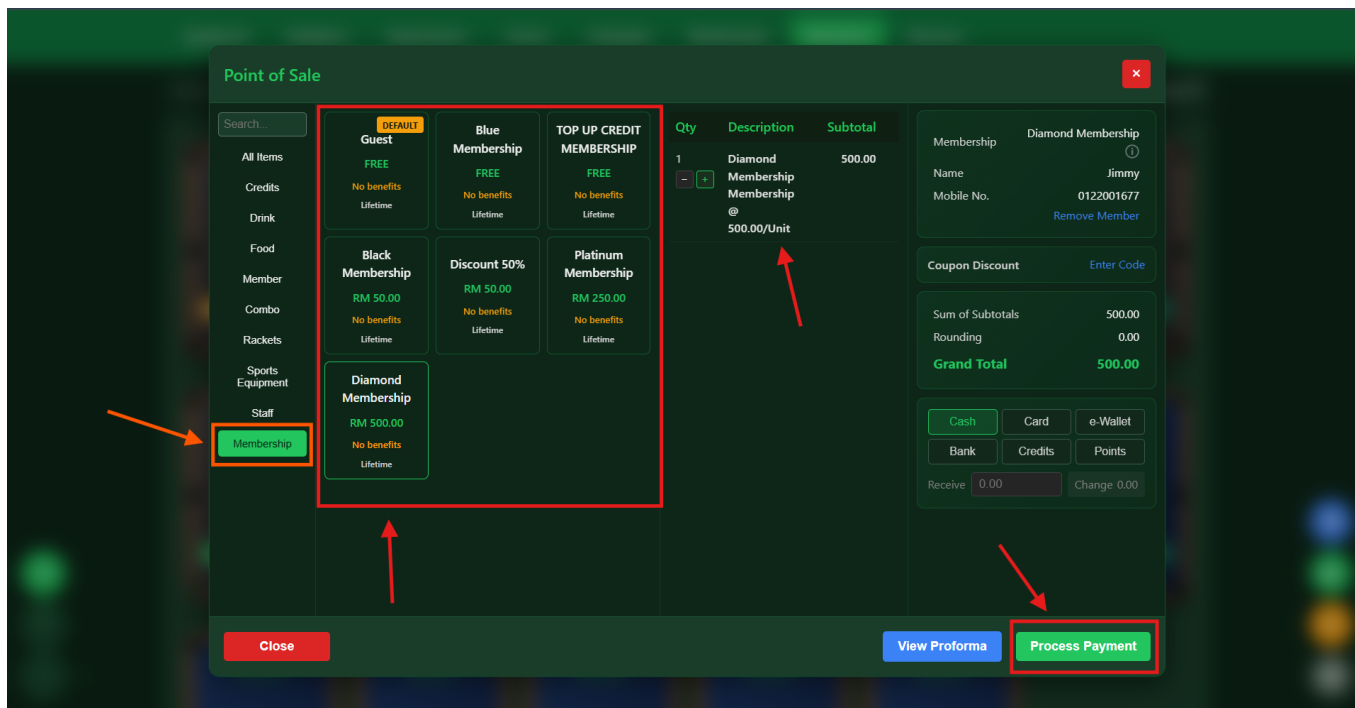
Point of Sale

×

Search...

All Items
Credits
Drink
Food
Member
Combo
Rackets
Sports Equipment
Staff
Membership

DEFAULT
Guest
FREE
No benefits
Lifetime

Blue Membership
FREE
No benefits
Lifetime

TOP UP CREDIT MEMBERSHIP
FREE
No benefits
Lifetime

Black Membership
RM 50.00
No benefits
Lifetime

Discount 50%
RM 50.00
No benefits
Lifetime

Platinum Membership
RM 250.00
No benefits
Lifetime

Diamond Membership
RM 500.00
No benefits
Lifetime

| Qty | Description | Subtotal |
|---|---|---|
| 1 − + | Diamond Membership Membership @ 500.00/Unit | 500.00 |

Membership Diamond Membership
Name Jimmy
Mobile No. 0122001677
Remove Member

Coupon Discount Enter Code

Sum of Subtotals 500.00
Rounding 0.00
Grand Total 500.00

Cash
Card
e-Wallet
Bank
Credits
Points
Receive 0.00
Change 0.00

Close
View Proforma
Process Payment